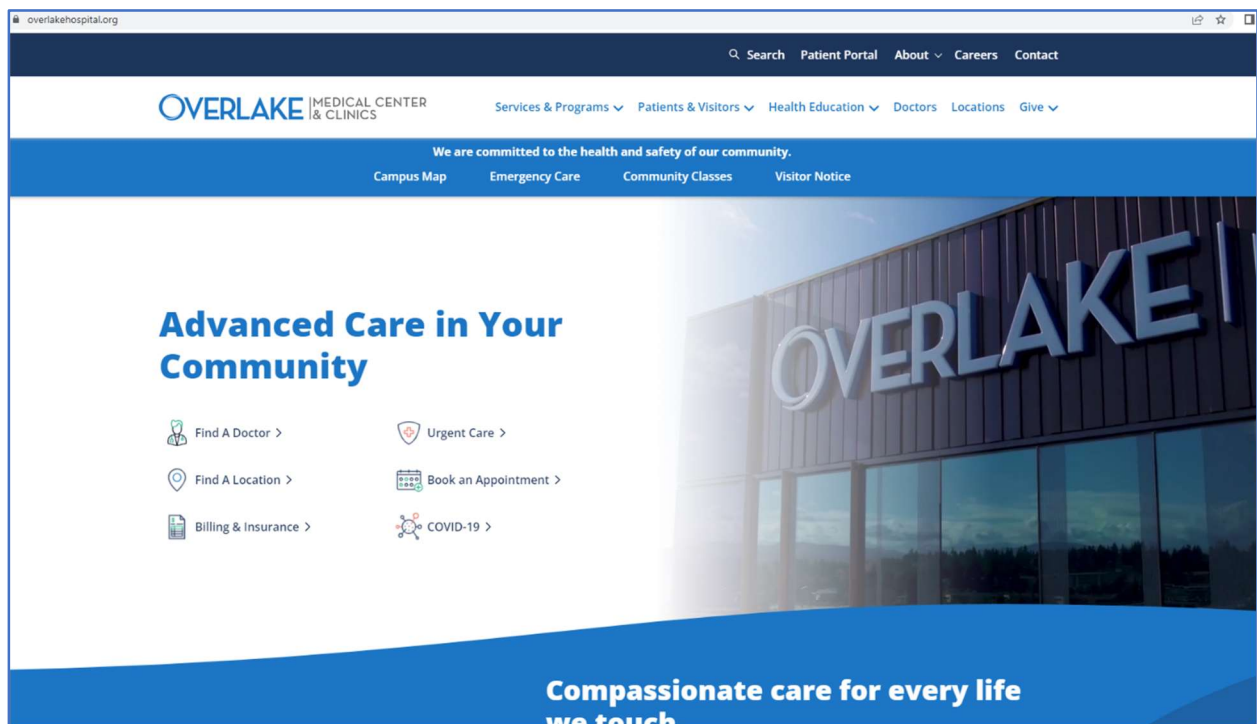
overlakehospital.org

Search Patient Portal About Careers Contact

OVERLAKE MEDICAL CENTER & CLINICS

Services & Programs Patients & Visitors Health Education Doctors Locations Give

We are committed to the health and safety of our community.

Campus Map Emergency Care Community Classes Visitor Notice

Advanced Care in Your Community

Find A Doctor >

Urgent Care >

Find A Location >

Book an Appointment >

Billing & Insurance >

COVID-19 >

OVERLAKE

Compassionate care for every life we touch